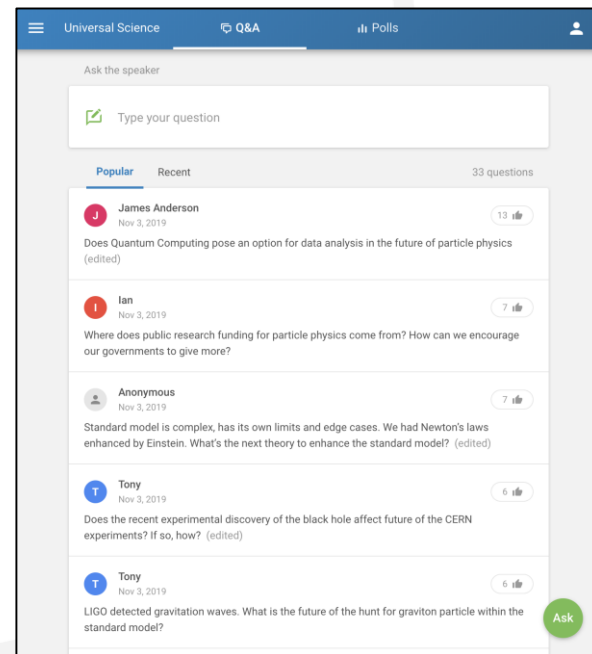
Universal Science
Q&A
Polls

Ask the speaker

Type your question

Popular
Recent
33 questions

J
James Anderson
Nov 3, 2019
13
Does Quantum Computing pose an option for data analysis in the future of particle physics (edited)

I
Ian
Nov 3, 2019
7
Where does public research funding for particle physics come from? How can we encourage our governments to give more?

Anonymous
Nov 3, 2019
7
Standard model is complex, has its own limits and edge cases. We had Newton's laws enhanced by Einstein. What's the next theory to enhance the standard model? (edited)

T
Tony
Nov 3, 2019
6
Does the recent experimental discovery of the black hole affect future of the CERN experiments? If so, how? (edited)

T
Tony
Nov 3, 2019
6
LIGO detected gravitation waves. What is the future of the hunt for graviton particle within the standard model?

Ask